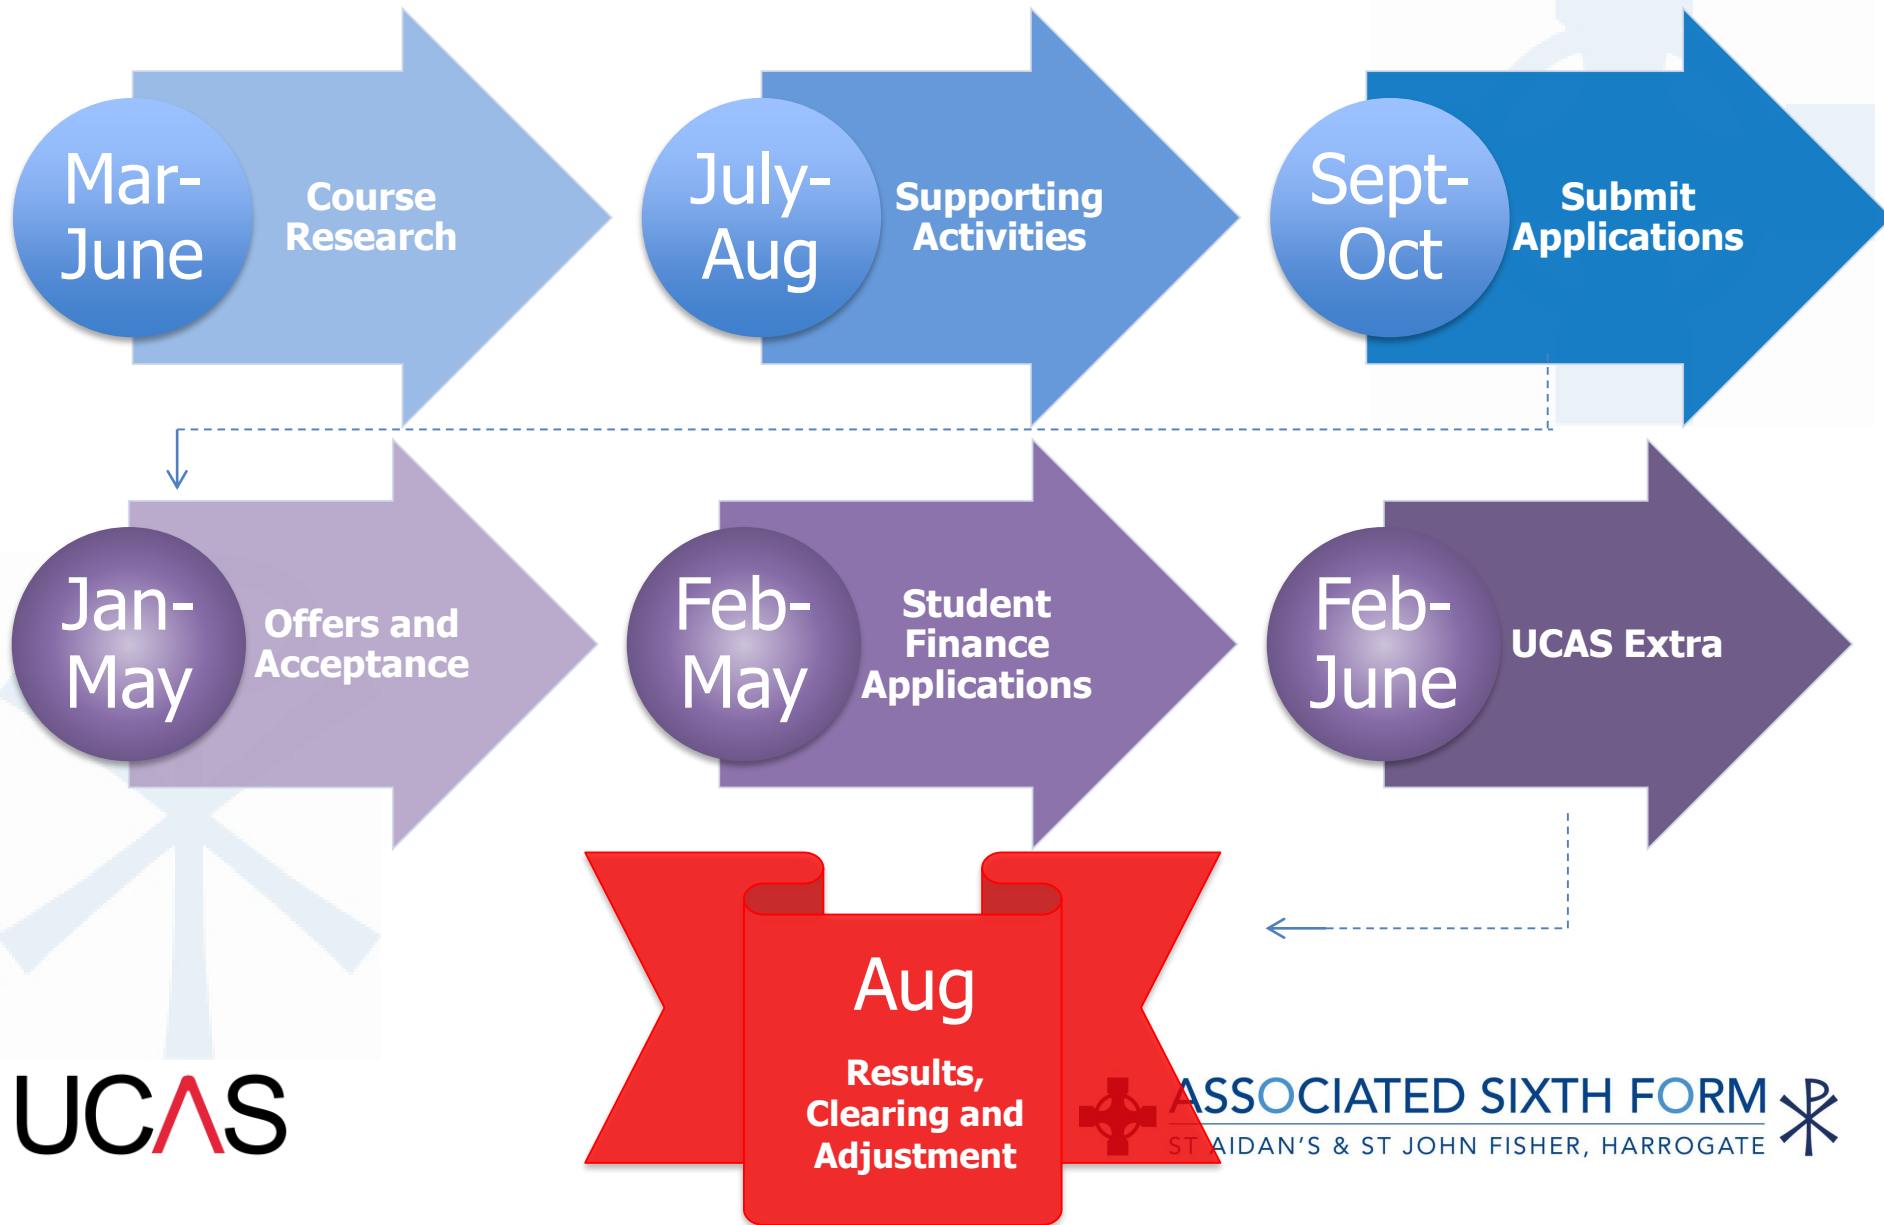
Mar-June

Course Research

July-Aug

Supporting Activities

Sept-Oct

Submit Applications

Jan-May

Offers and Acceptance

Feb-May

Student Finance Applications

Feb-June

UCAS Extra

Aug

Results, Clearing and Adjustment

UCAS

ASSOCIATED SIXTH FORM
ST AIDAN'S & ST JOHN FISHER, HARROGATE